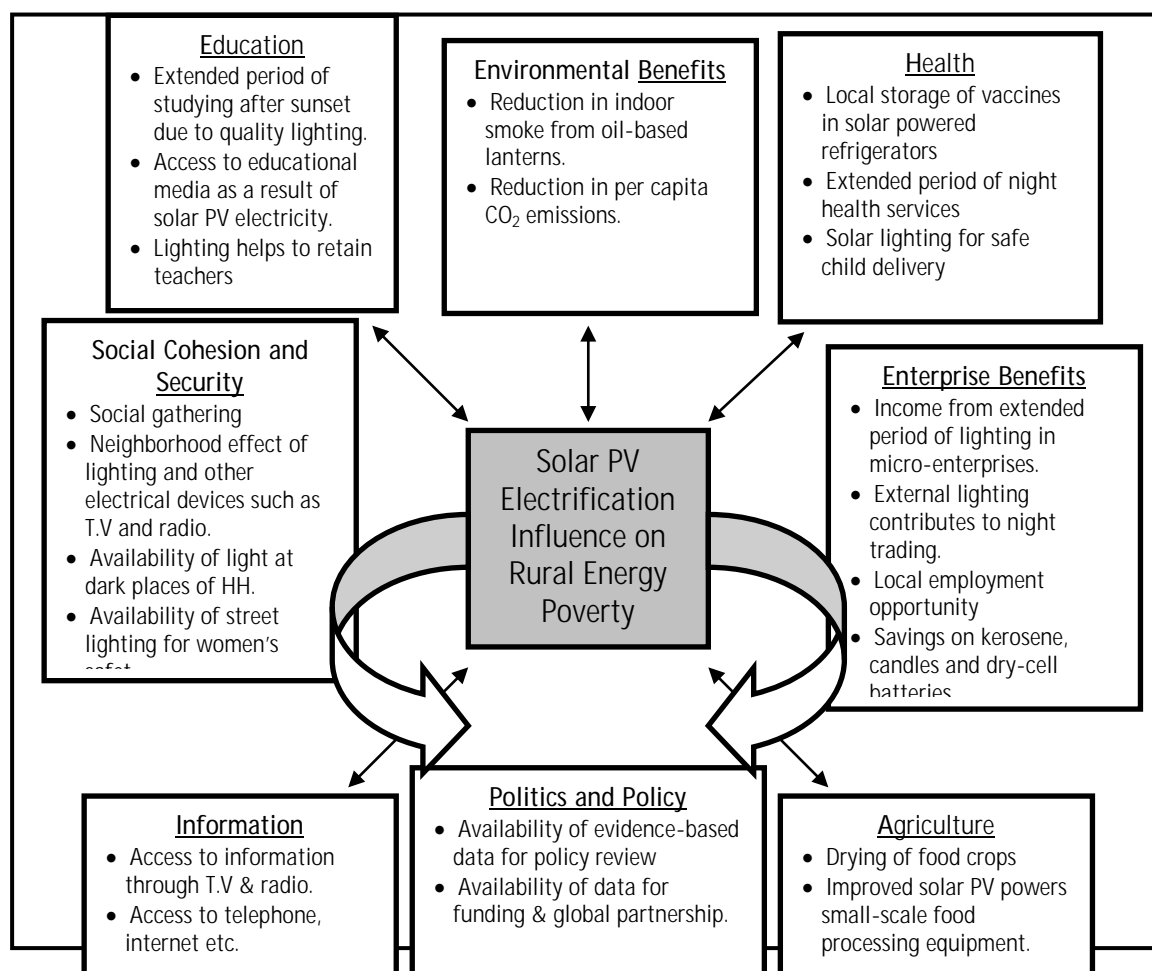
Education
- Extended period of studying after sunset due to quality lighting.
- Access to educational media as a result of solar PV electricity.
- Lighting helps to retain teachers

Environmental Benefits
- Reduction in indoor smoke from oil-based lanterns.
- Reduction in per capita $CO_2$ emissions.

Health
- Local storage of vaccines in solar powered refrigerators
- Extended period of night health services
- Solar lighting for safe child delivery

Social Cohesion and Security
- Social gathering
- Neighborhood effect of lighting and other electrical devices such as T.V and radio.
- Availability of light at dark places of HH.
- Availability of street lighting for women's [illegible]

Solar PV Electrification Influence on Rural Energy Poverty

Enterprise Benefits
- Income from extended period of lighting in micro-enterprises.
- External lighting contributes to night trading.
- Local employment opportunity
- Savings on kerosene, candles and dry-cell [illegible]

Information
- Access to information through T.V & radio.
- Access to telephone, internet etc.

Politics and Policy
- Availability of evidence-based data for policy review
- Availability of data for funding & global partnership.

Agriculture
- Drying of food crops
- Improved solar PV powers small-scale food processing equipment.